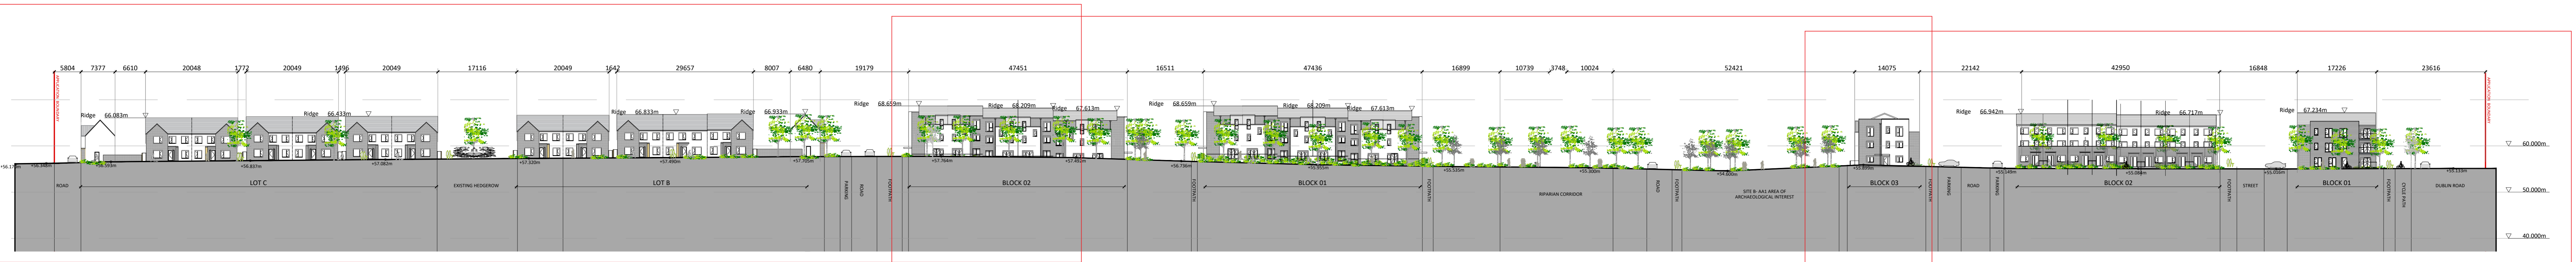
5804 7377 6610 20048 1772 20049 1496 20049 17116 20049 1642 29657 8007 6480 19179 47451 16511 47436 16899 10739 3748 10024 52421 14075 22142 42950 16848 17226 23616

Ridge 66.083m
Ridge 66.433m
Ridge 66.833m
Ridge 66.933m
Ridge 68.659m
Ridge 68.209m
Ridge 67.613m
Ridge 68.659m
Ridge 68.209m
Ridge 67.613m
Ridge 66.942m
Ridge 66.717m
Ridge 67.234m

60.000m
50.000m
40.000m

ROAD
LOT C
EXISTING HEDGEROW
LOT B
PARKING
ROAD
FOOTPATH
BLOCK 02
FOOTPATH
BLOCK 01
FOOTPATH
RIPARIAN CORRIDOR
ROAD
FOOTPATH
SITE B- AA1 AREA OF ARCHAEOLOGICAL INTEREST
BLOCK 03
FOOTPATH
PARKING
ROAD
PARKING
BLOCK 02
FOOTPATH
STREET
BLOCK 01
FOOTPATH
CYCLE PATH
DUBLIN ROAD